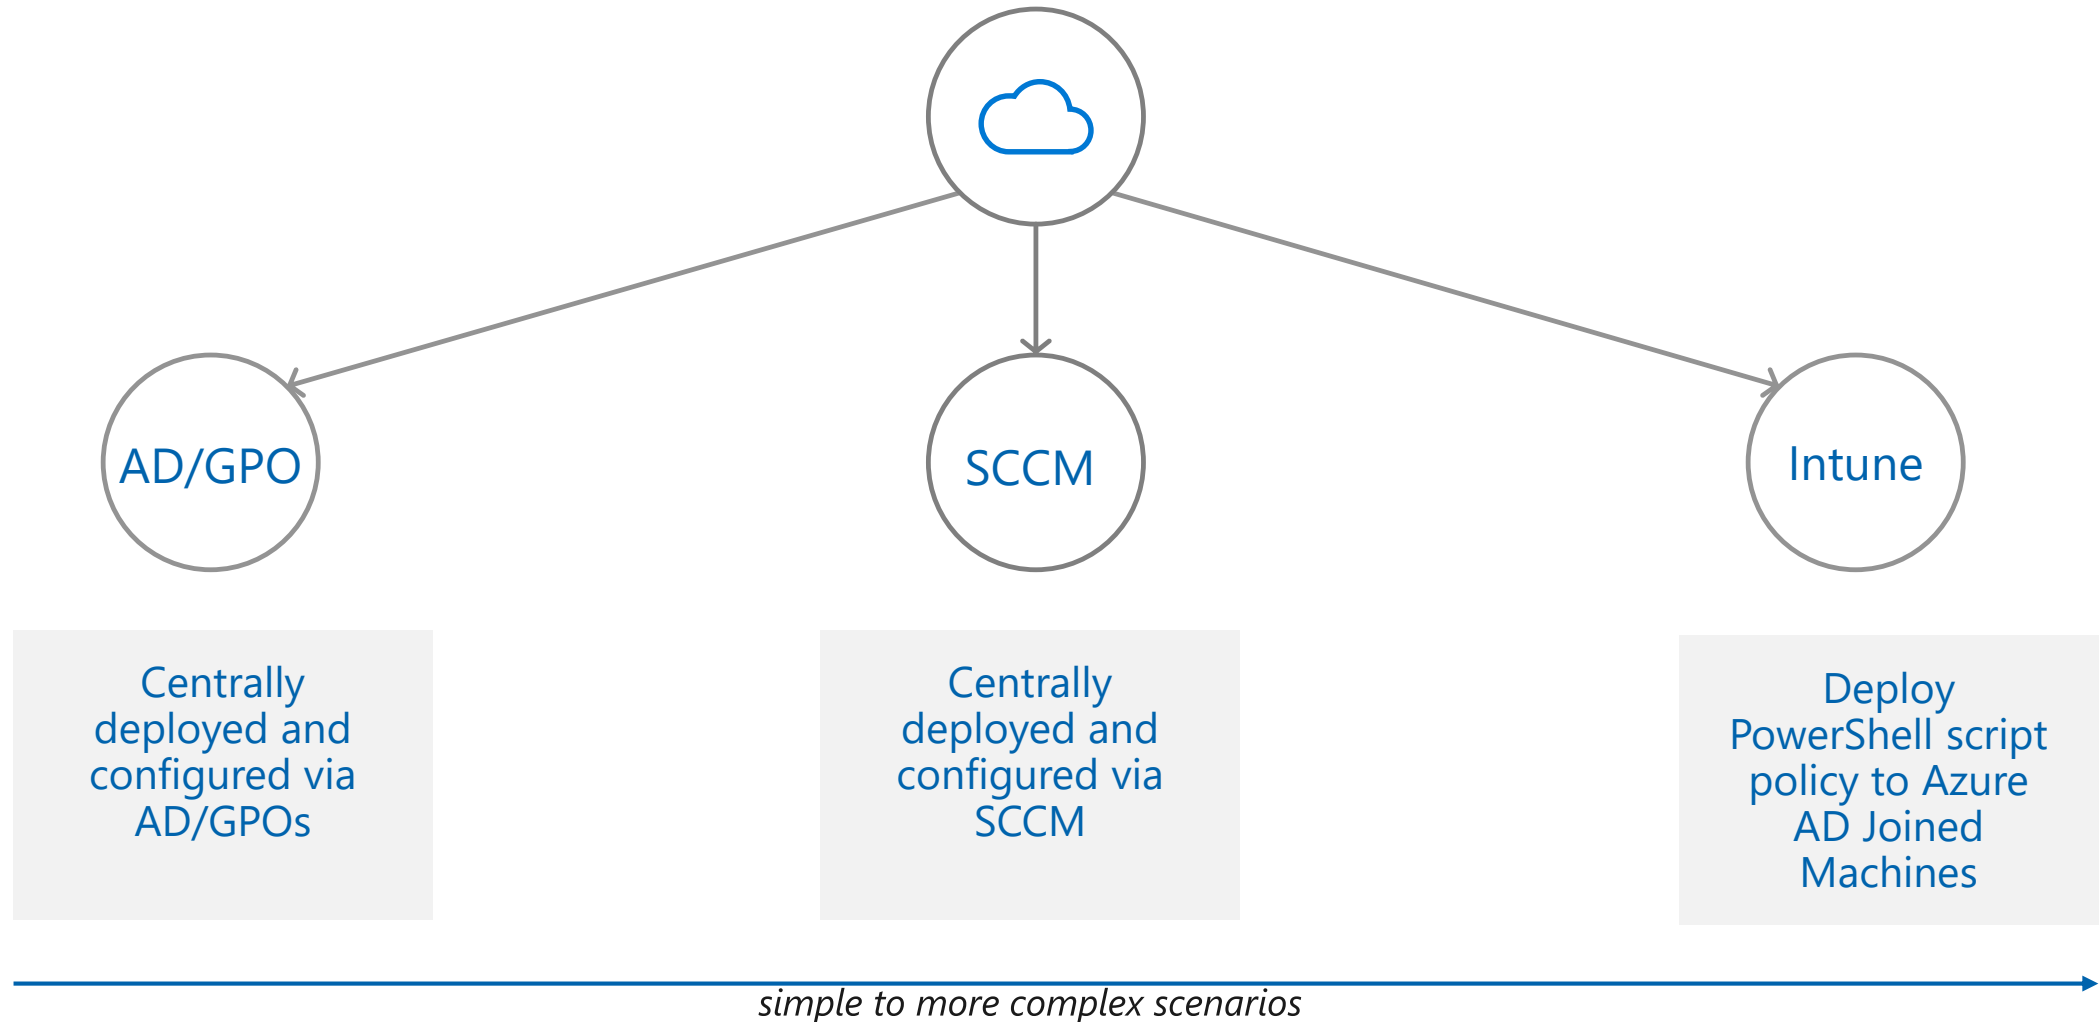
AD/GPO

SCCM

Intune

Centrally deployed and configured via AD/GPOs

Centrally deployed and configured via SCCM

Deploy PowerShell script policy to Azure AD Joined Machines

simple to more complex scenarios